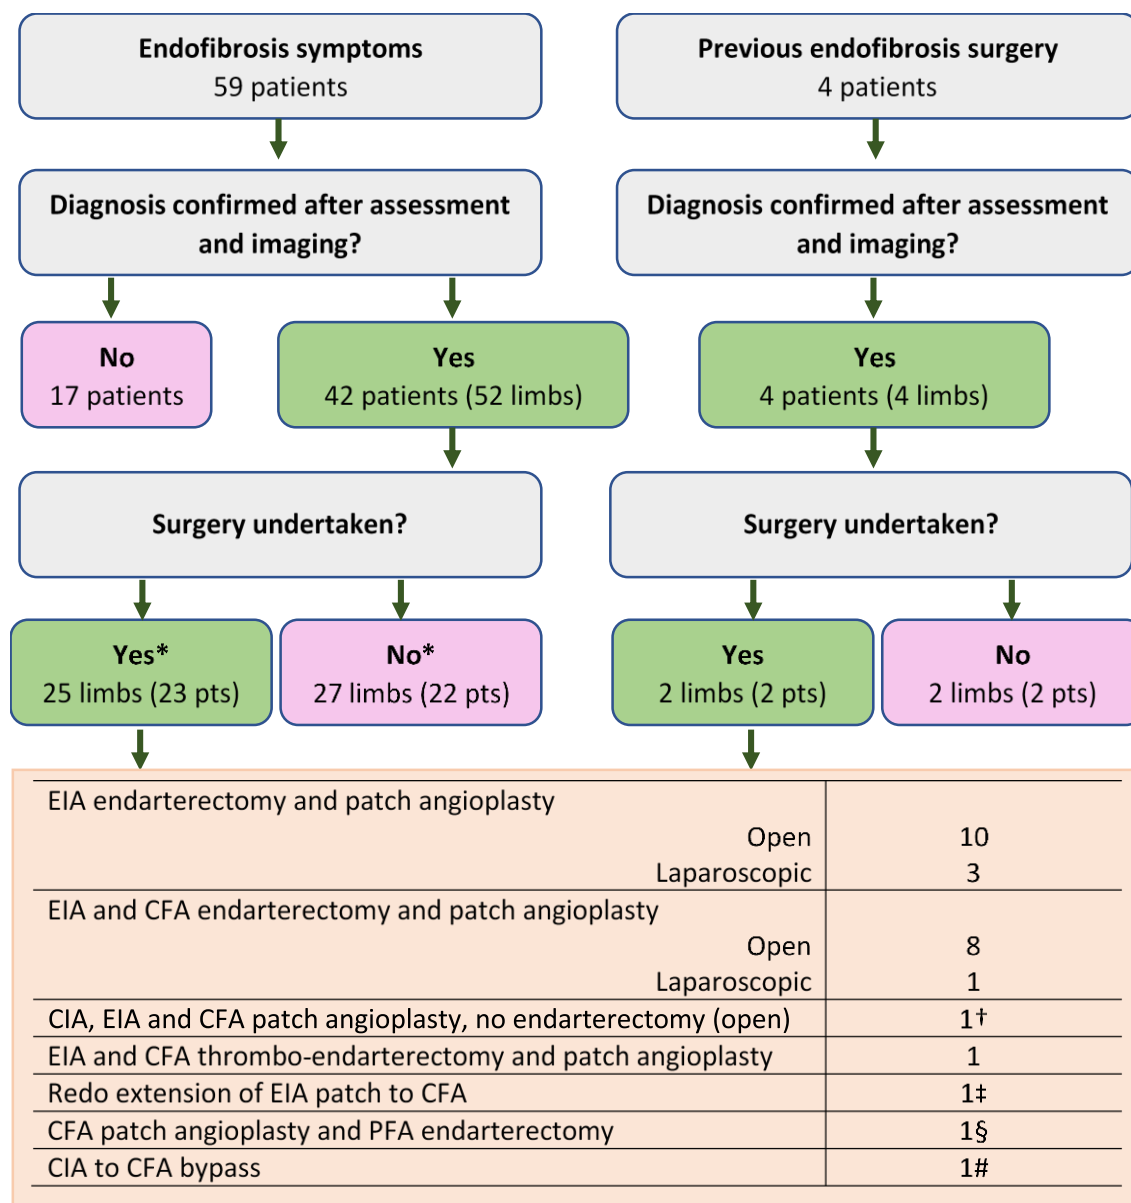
**Endofibrosis symptoms**
59 patients

**Diagnosis confirmed after assessment and imaging?**

**No**
17 patients

**Yes**
42 patients (52 limbs)

**Surgery undertaken?**

**Yes***
25 limbs (23 pts)

**No***
27 limbs (22 pts)

**Previous endofibrosis surgery**
4 patients

**Diagnosis confirmed after assessment and imaging?**

**Yes**
4 patients (4 limbs)

**Surgery undertaken?**

**Yes**
2 limbs (2 pts)

**No**
2 limbs (2 pts)

| | |
|---|---|
| EIA endarterectomy and patch angioplasty | |
| Open | 10 |
| Laparoscopic | 3 |
| EIA and CFA endarterectomy and patch angioplasty | |
| Open | 8 |
| Laparoscopic | 1 |
| CIA, EIA and CFA patch angioplasty, no endarterectomy (open) | 1† |
| EIA and CFA thrombo-endarterectomy and patch angioplasty | 1 |
| Redo extension of EIA patch to CFA | 1‡ |
| CFA patch angioplasty and PFA endarterectomy | 1§ |
| CIA to CFA bypass | 1# |